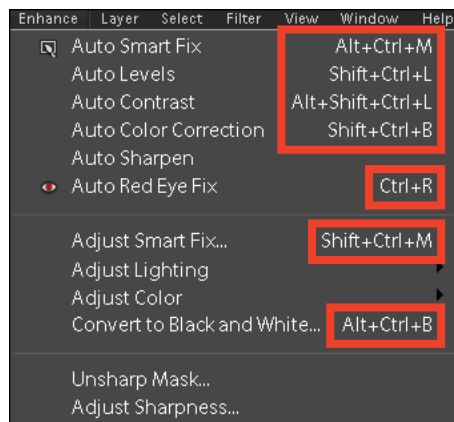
Enhance Layer Select Filter View Window Help

Auto Smart Fix Alt+Ctrl+M
Auto Levels Shift+Ctrl+L
Auto Contrast Alt+Shift+Ctrl+L
Auto Color Correction Shift+Ctrl+B
Auto Sharpen
Auto Red Eye Fix Ctrl+R

Adjust Smart Fix... Shift+Ctrl+M
Adjust Lighting
Adjust Color
Convert to Black and White... Alt+Ctrl+B

Unsharp Mask...
Adjust Sharpness...